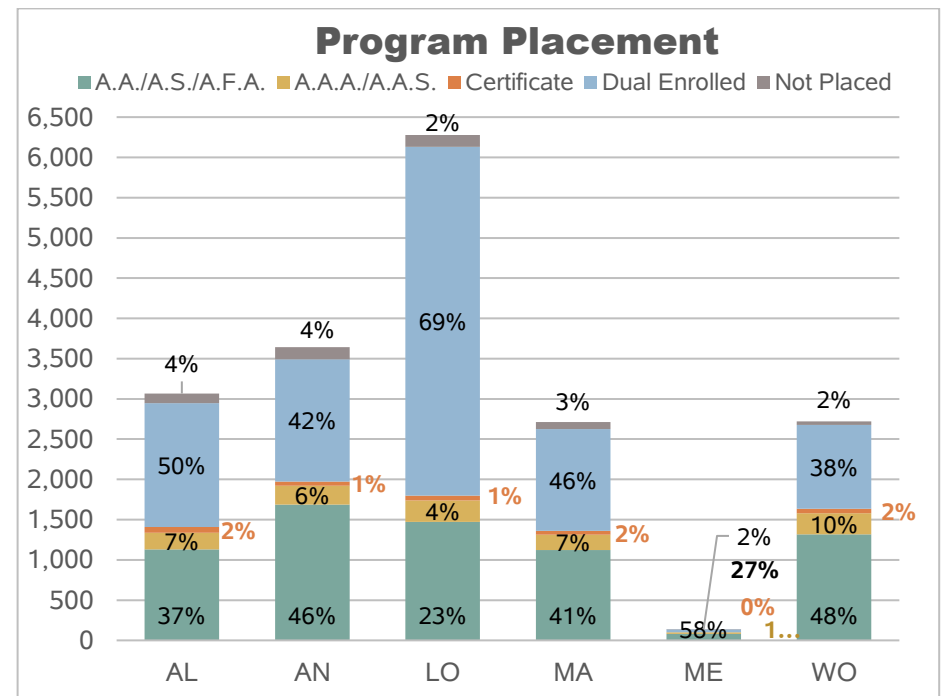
Program Placement

A.A./A.S./A.F.A. A.A.A./A.A.S. Certificate Dual Enrolled Not Placed

6,500
6,000
5,500
5,000
4,500
4,000
3,500
3,000
2,500
2,000
1,500
1,000
500
0

AL: 4%, 50%, 2%, 7%, 37%
AN: 4%, 42%, 1%, 6%, 46%
LO: 2%, 69%, 1%, 4%, 23%
MA: 3%, 46%, 2%, 7%, 41%
ME: 2%, 27%, 0%, 1..., 58%
WO: 2%, 38%, 2%, 10%, 48%

AL AN LO MA ME WO